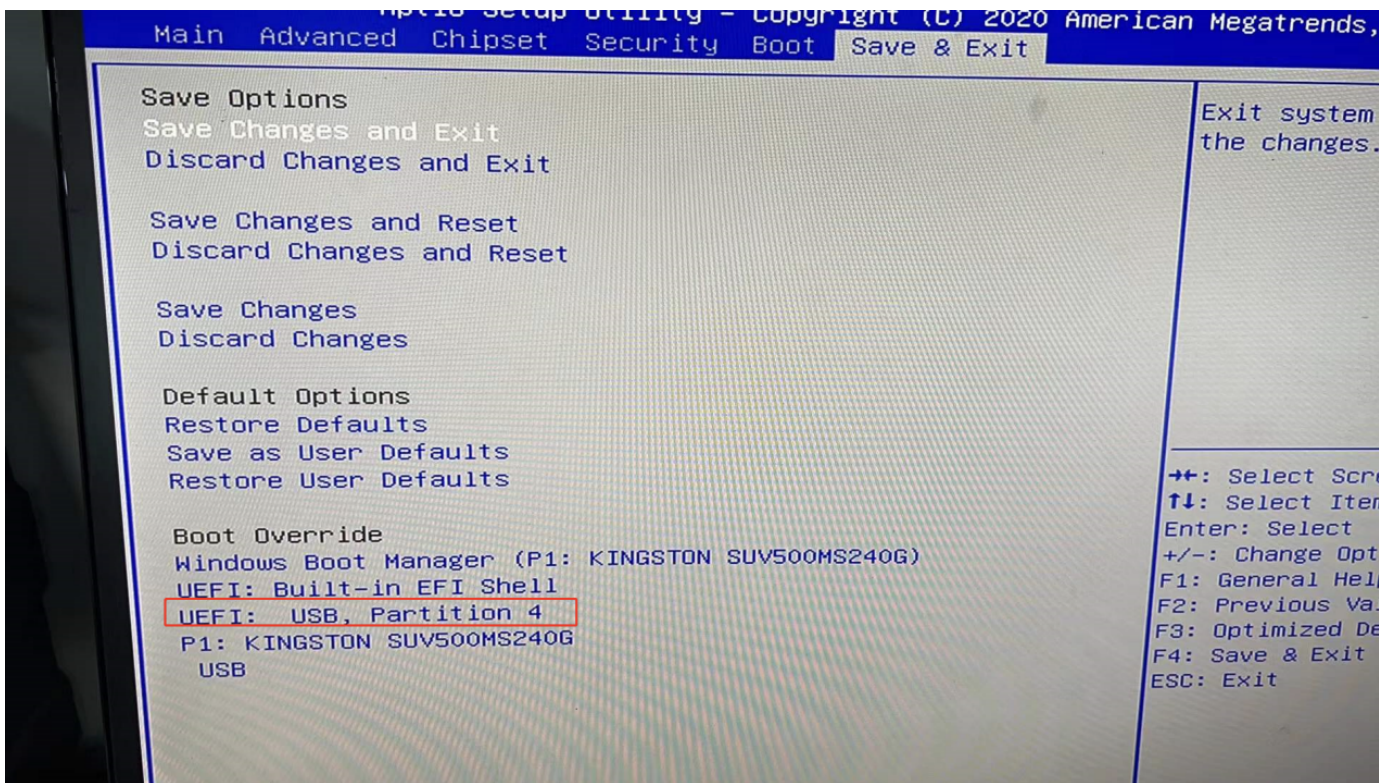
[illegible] Setup Utility - Copyright (C) 2020 American Megatrends,

Main Advanced Chipset Security Boot Save & Exit

Save Options
Save Changes and Exit
Discard Changes and Exit

Save Changes and Reset
Discard Changes and Reset

Save Changes
Discard Changes

Default Options
Restore Defaults
Save as User Defaults
Restore User Defaults

Boot Override
Windows Boot Manager (P1: KINGSTON SUV500MS240G)
UEFI: Built-in EFI Shell
UEFI: USB, Partition 4
P1: KINGSTON SUV500MS240G
USB

Exit system
the changes.

→←: Select Scr
↑↓: Select Ite
Enter: Select
+/-: Change Opt
F1: General Hel
F2: Previous Va
F3: Optimized De
F4: Save & Exit
ESC: Exit